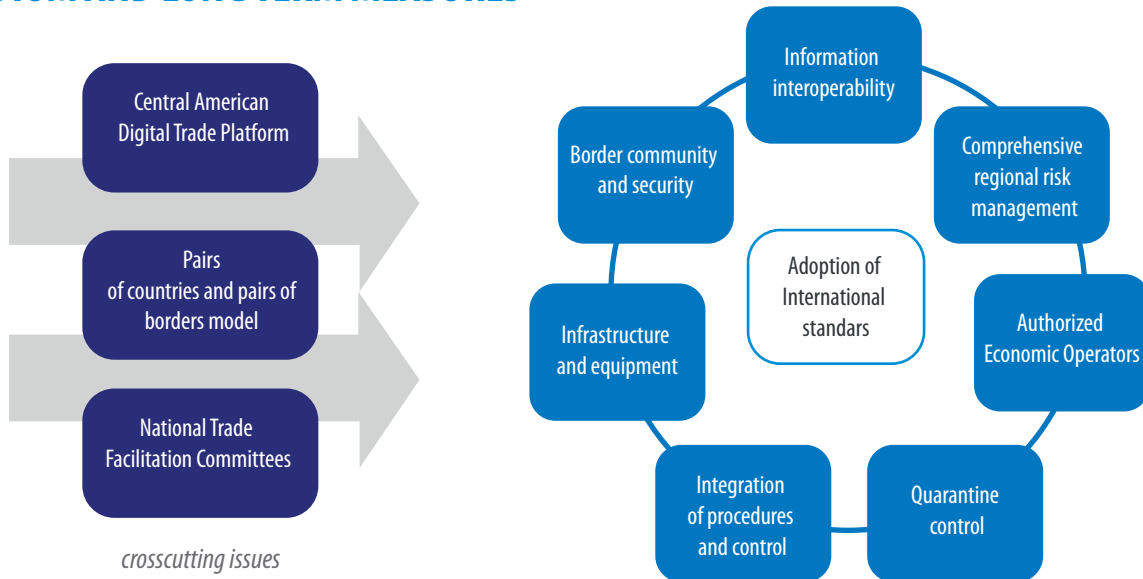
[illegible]

Central American Digital Trade Platform

Pairs of countries and pairs of borders model

National Trade Facilitation Committees

crosscutting issues

Information interoperability

Comprehensive regional risk management

Authorized Economic Operators

Quarantine control

Integration of procedures and control

Infrastructure and equipment

Border community and security

Adoption of International standards